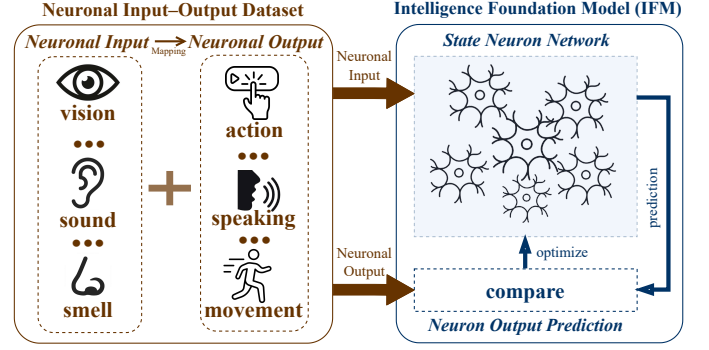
Neuronal Input–Output Dataset

Neuronal Input Mapping Neuronal Output

vision

•••

sound

•••

smell

action

•••

speaking

•••

movement

Neuronal Input

Neuronal Output

Intelligence Foundation Model (IFM)

State Neuron Network

prediction

optimize

compare

Neuron Output Prediction